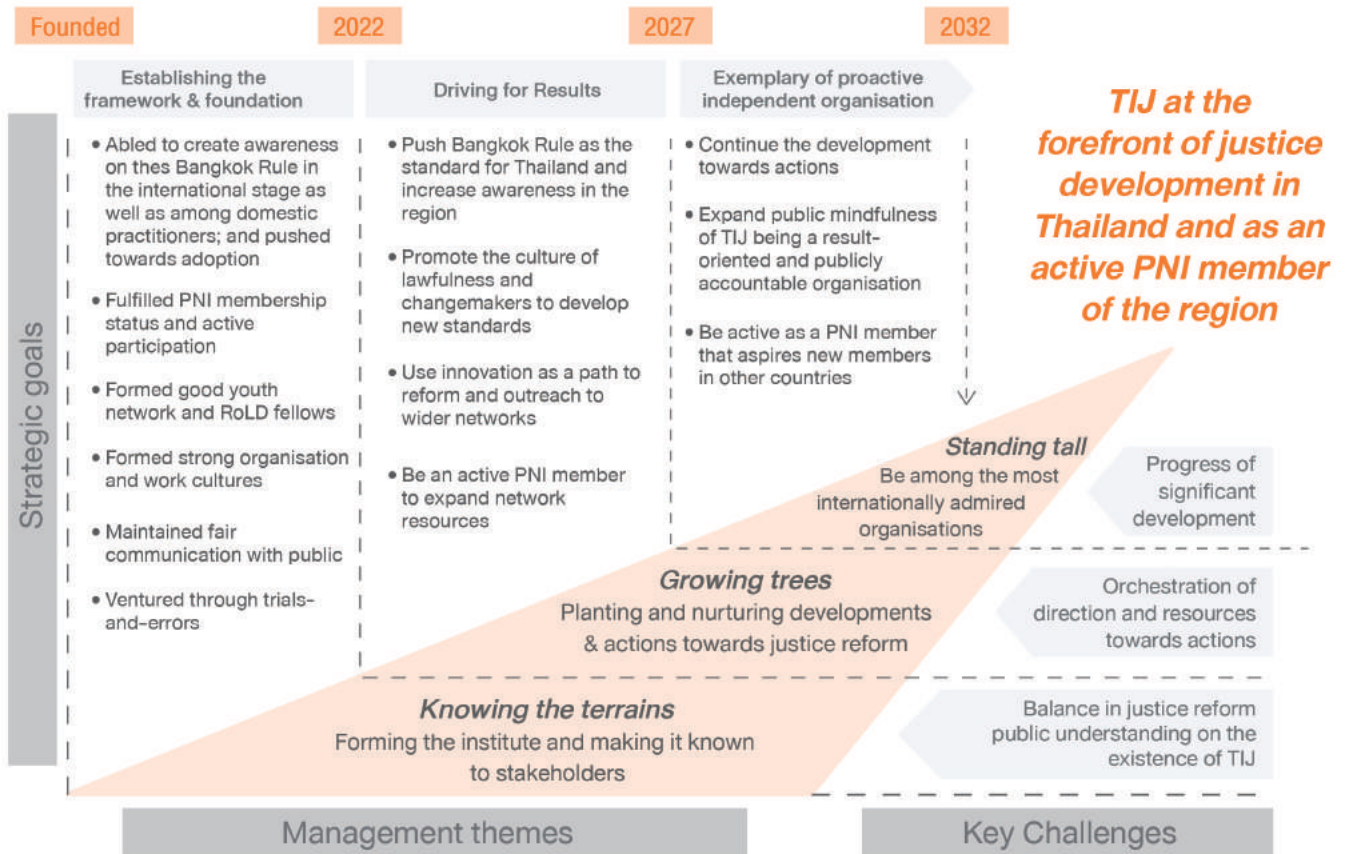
Founded

2022

2027

2032

Establishing the framework & foundation

Driving for Results

Exemplary of proactive independent organisation

TIJ at the forefront of justice development in Thailand and as an active PNI member of the region

Strategic goals

• Abled to create awareness on thes Bangkok Rule in the international stage as well as among domestic practitioners; and pushed towards adoption

• Fulfilled PNI membership status and active participation

• Formed good youth network and RoLD fellows

• Formed strong organisation and work cultures

• Maintained fair communication with public

• Ventured through trials-and-errors

• Push Bangkok Rule as the standard for Thailand and increase awareness in the region

• Promote the culture of lawfulness and changemakers to develop new standards

• Use innovation as a path to reform and outreach to wider networks

• Be an active PNI member to expand network resources

• Continue the development towards actions

• Expand public mindfulness of TIJ being a result-oriented and publicly accountable organisation

• Be active as a PNI member that aspires new members in other countries

Standing tall
Be among the most internationally admired organisations

Progress of significant development

Growing trees
Planting and nurturing developments & actions towards justice reform

Orchestration of direction and resources towards actions

Knowing the terrains
Forming the institute and making it known to stakeholders

Balance in justice reform public understanding on the existence of TIJ

Management themes

Key Challenges